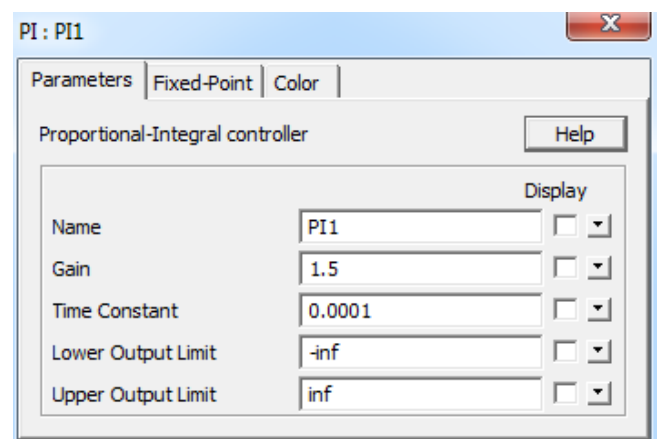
PI : PI1

Parameters | Fixed-Point | Color

Proportional-Integral controller

Help

Display

| | | |
|---|---|---|
| Name | PI1 | |
| Gain | 1.5 | |
| Time Constant | 0.0001 | |
| Lower Output Limit | -inf | |
| Upper Output Limit | inf | |